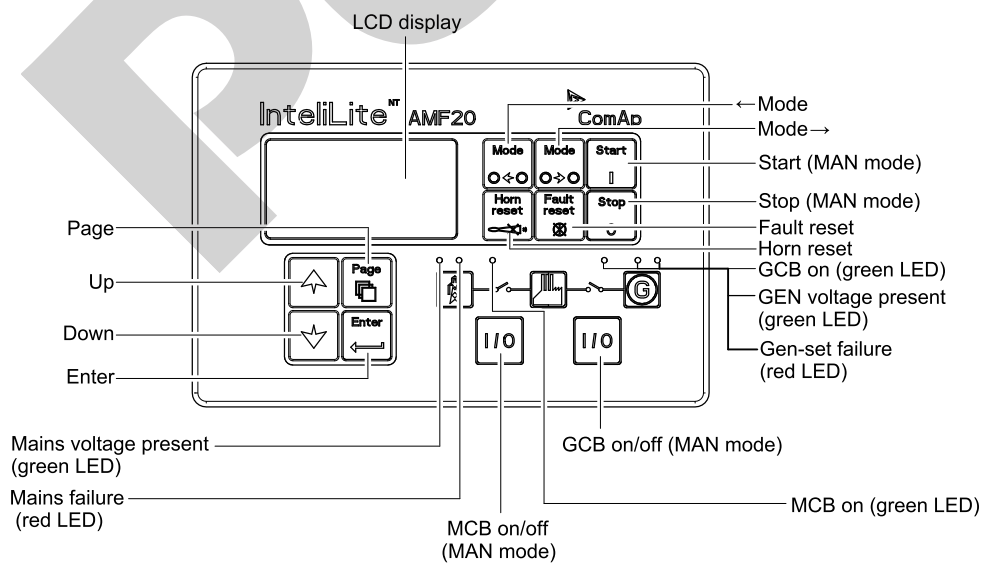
LCD display

InteliLite$^{NT}$ AMF20

ComAp

←Mode

Mode→

Start (MAN mode)

Stop (MAN mode)

Fault reset

Horn reset

Mode

Mode

Start

I

Horn reset

Fault reset

Stop

O

Page

Up

Down

Enter

Page

Enter

G

I/O

I/O

GCB on (green LED)

GEN voltage present (green LED)

Gen-set failure (red LED)

Mains voltage present (green LED)

Mains failure (red LED)

GCB on/off (MAN mode)

MCB on (green LED)

MCB on/off (MAN mode)